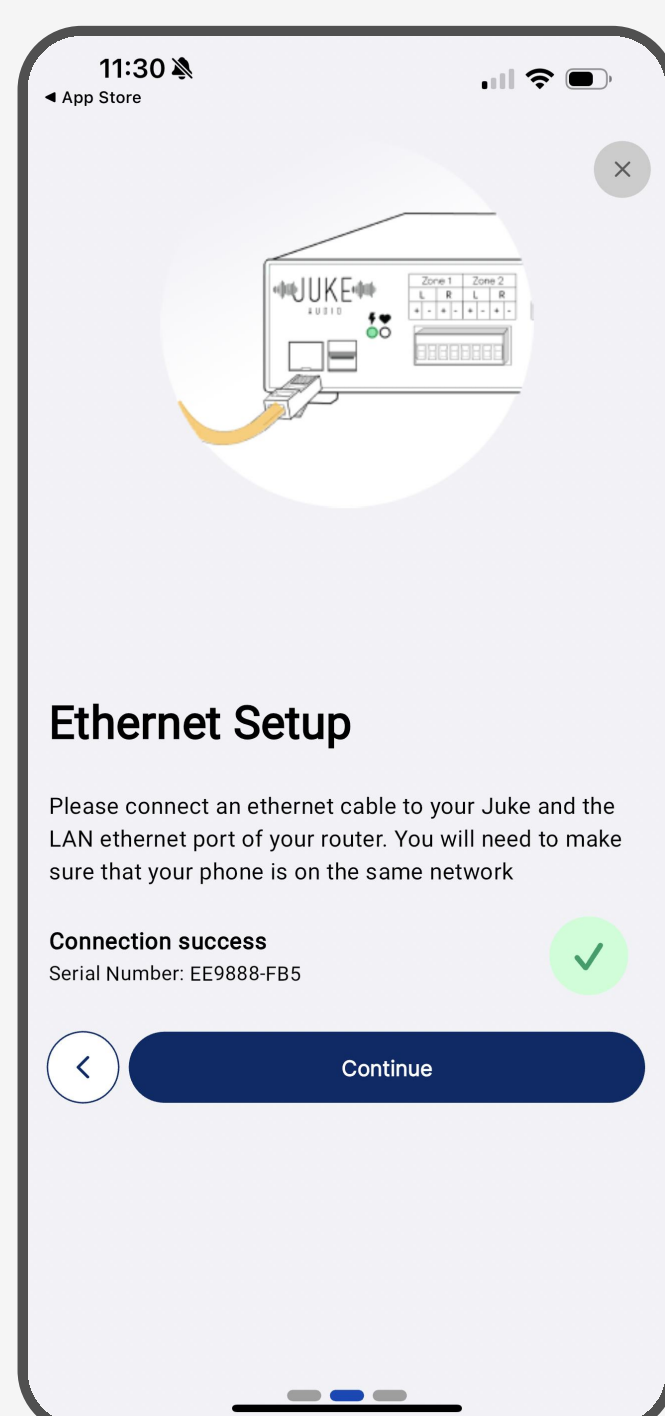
11:30
◂ App Store

JUKE
AUDIO

Zone 1 Zone 2
L R L R
+ - + - + - + -

Ethernet Setup

Please connect an ethernet cable to your Juke and the LAN ethernet port of your router. You will need to make sure that your phone is on the same network

Connection success
Serial Number: EE9888-FB5

Continue